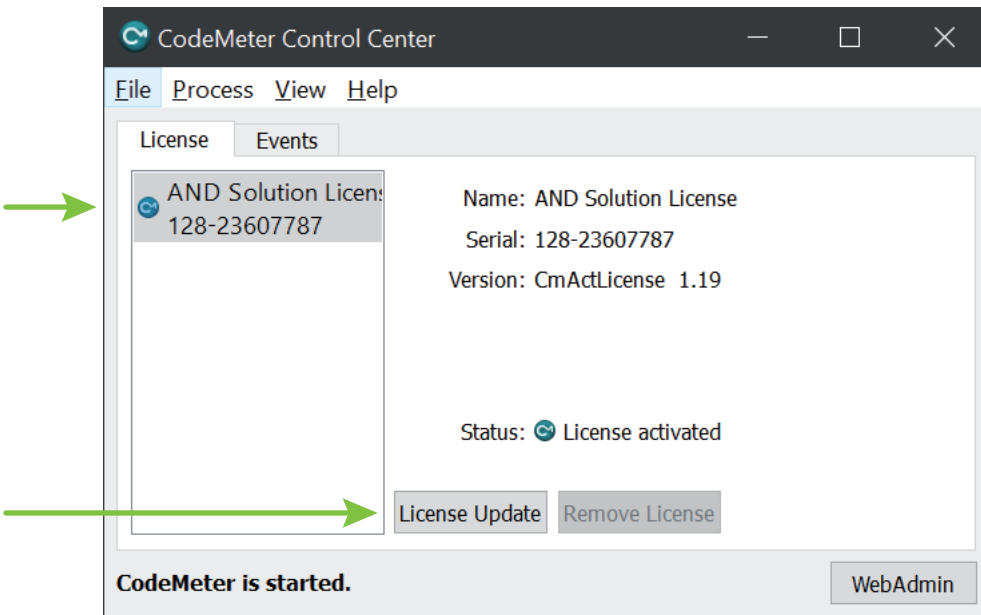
CodeMeter Control Center

File Process View Help

License Events

AND Solution Licens
128-23607787

Name: AND Solution License
Serial: 128-23607787
Version: CmActLicense 1.19

Status: License activated

License Update Remove License

CodeMeter is started.

WebAdmin